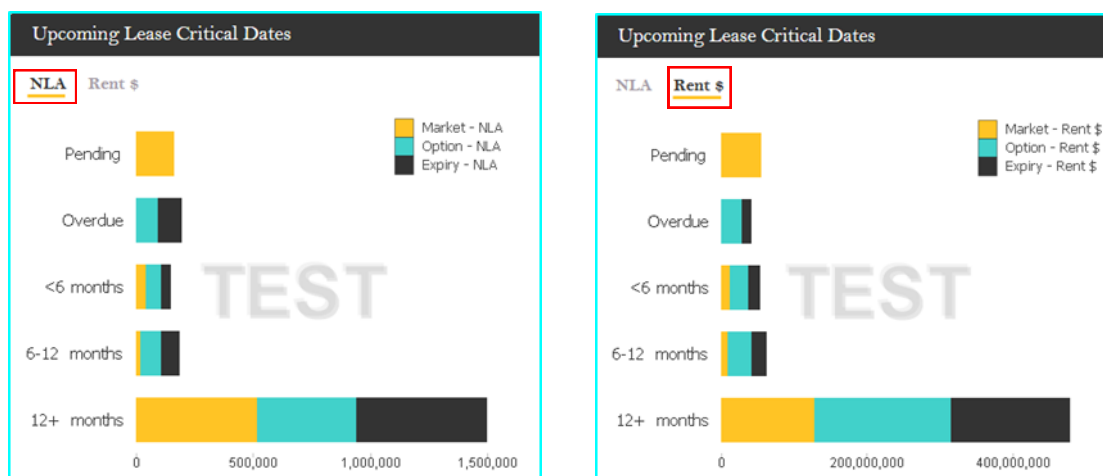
Upcoming Lease Critical Dates

NLA Rent $

Market - NLA
Option - NLA
Expiry - NLA

Pending
Overdue
<6 months
6-12 months
12+ months

TEST

0 500,000 1,000,000 1,500,000

Upcoming Lease Critical Dates

NLA Rent $

Market - Rent $
Option - Rent $
Expiry - Rent $

Pending
Overdue
<6 months
6-12 months
12+ months

TEST

0 200,000,000 400,000,000